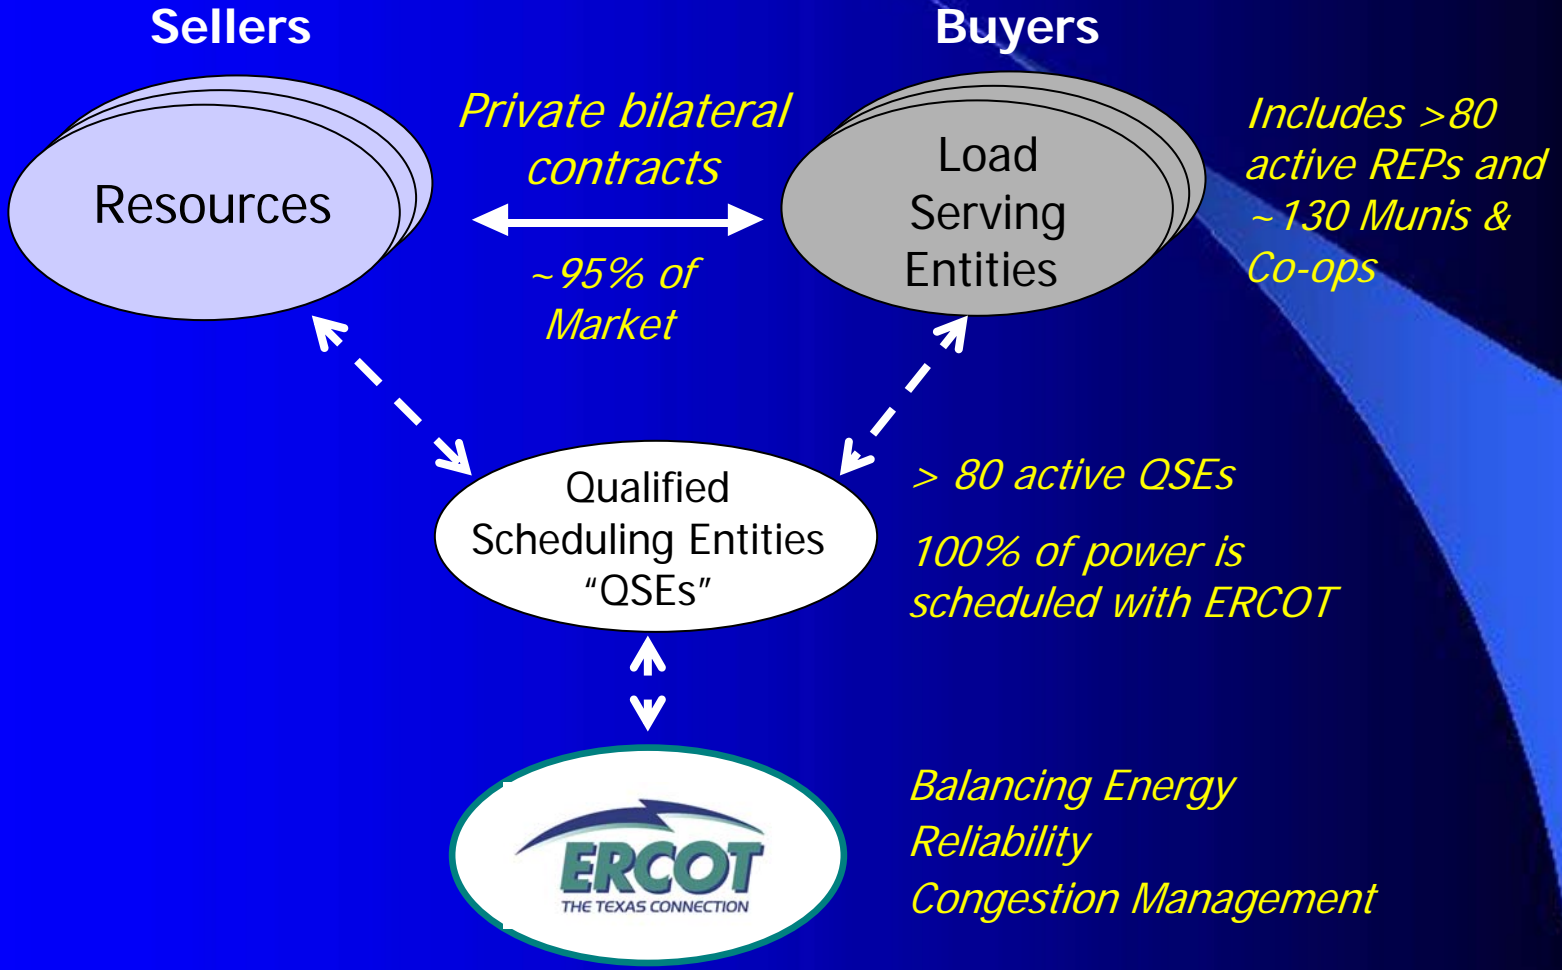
Sellers

Buyers

Resources

Private bilateral contracts

~95% of Market

Load Serving Entities

Includes >80 active REPs and ~130 Munis & Co-ops

Qualified Scheduling Entities "QSEs"

> 80 active QSEs

100% of power is scheduled with ERCOT

ERCOT
THE TEXAS CONNECTION

Balancing Energy
Reliability
Congestion Management